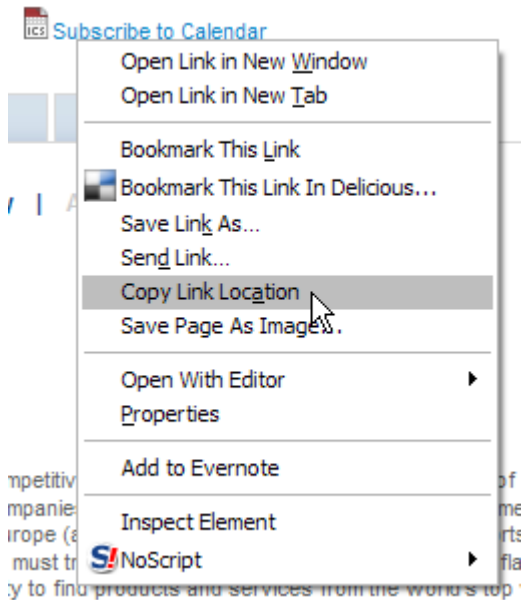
ICS Subscribe to Calendar

Open Link in New Window
Open Link in New Tab

Bookmark This Link
Bookmark This Link In Delicious...
Save Link As...
Send Link...
Copy Link Location
Save Page As Image...

Open With Editor
Properties

Add to Evernote

Inspect Element
NoScript

/ | A

mpetitiv of
mpanies me
rope (a rts
must tr fla
y to find products and services from the world's top